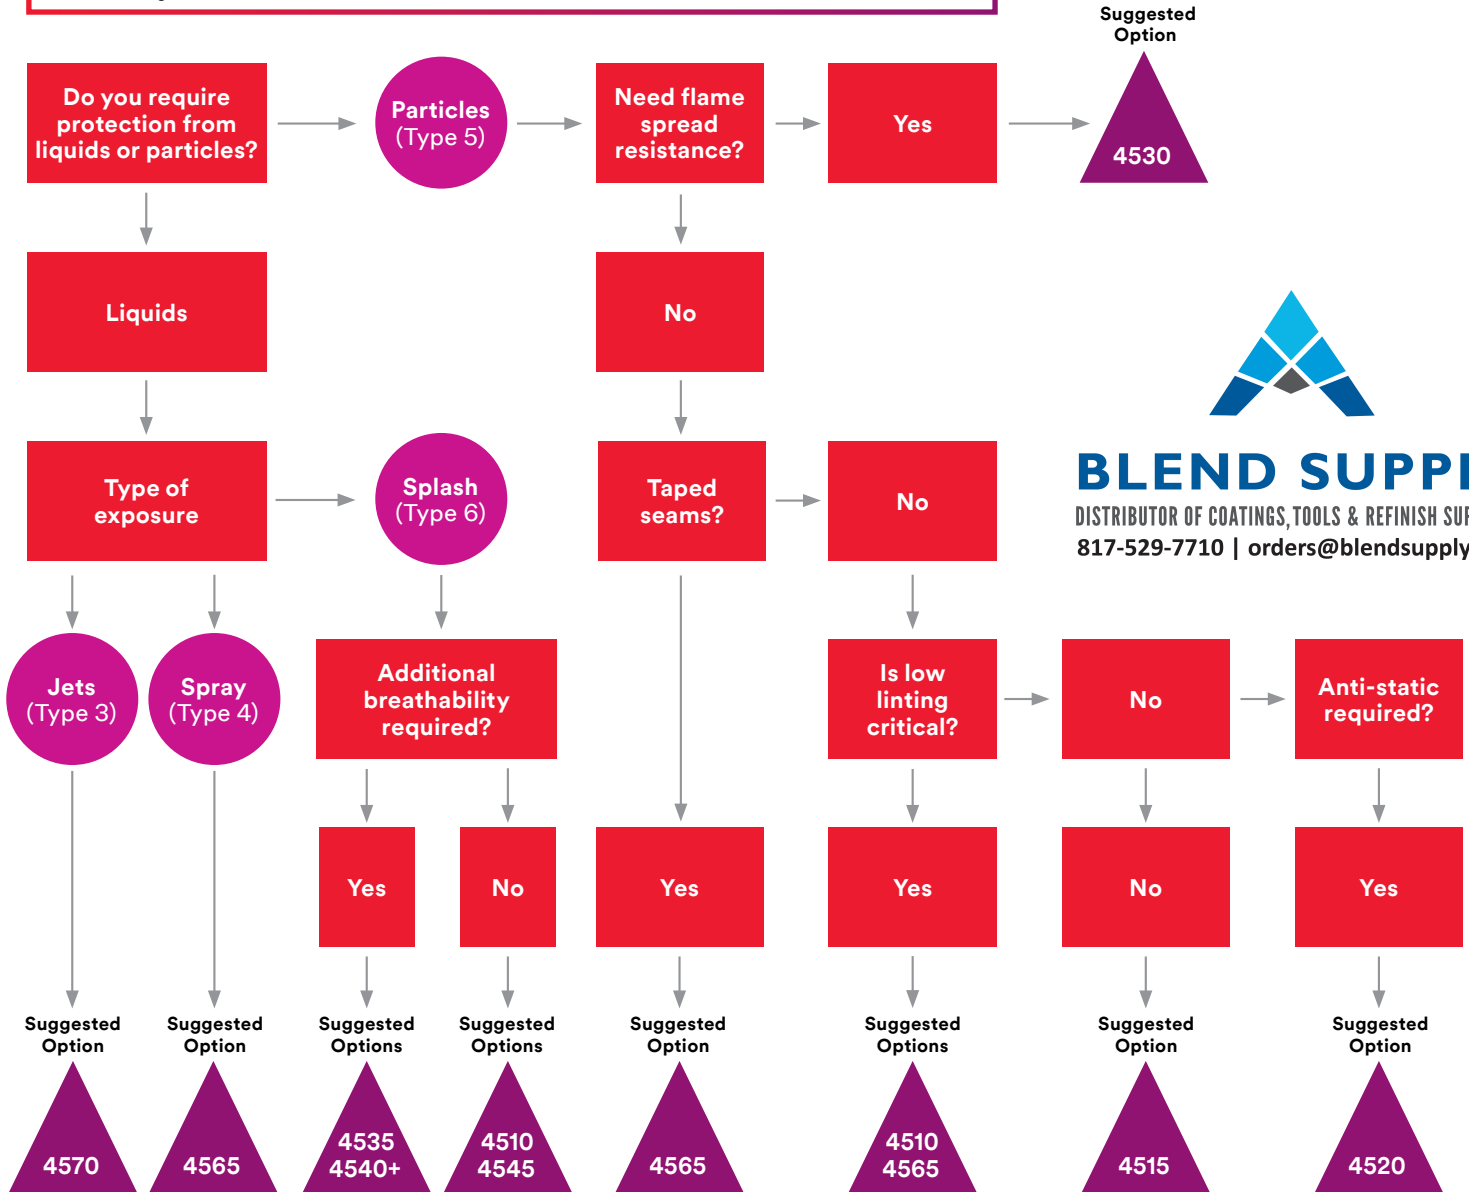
Suggested Option

Do you require protection from liquids or particles?

Particles (Type 5)

Need flame spread resistance?

Yes

4530

Liquids

No

BLEND SUPPI

DISTRIBUTOR OF COATINGS, TOOLS & REFINISH SUI

817-529-7710 | orders@blendsupply

Type of exposure

Splash (Type 6)

Taped seams?

No

Jets (Type 3)

Spray (Type 4)

Additional breathability required?

Is low linting critical?

No

Anti-static required?

Yes

No

Yes

Yes

No

Yes

Suggested Option

4570

Suggested Option

4565

Suggested Options

4535 4540+

Suggested Options

4510 4545

Suggested Option

4565

Suggested Options

4510 4565

Suggested Option

4515

Suggested Option

4520